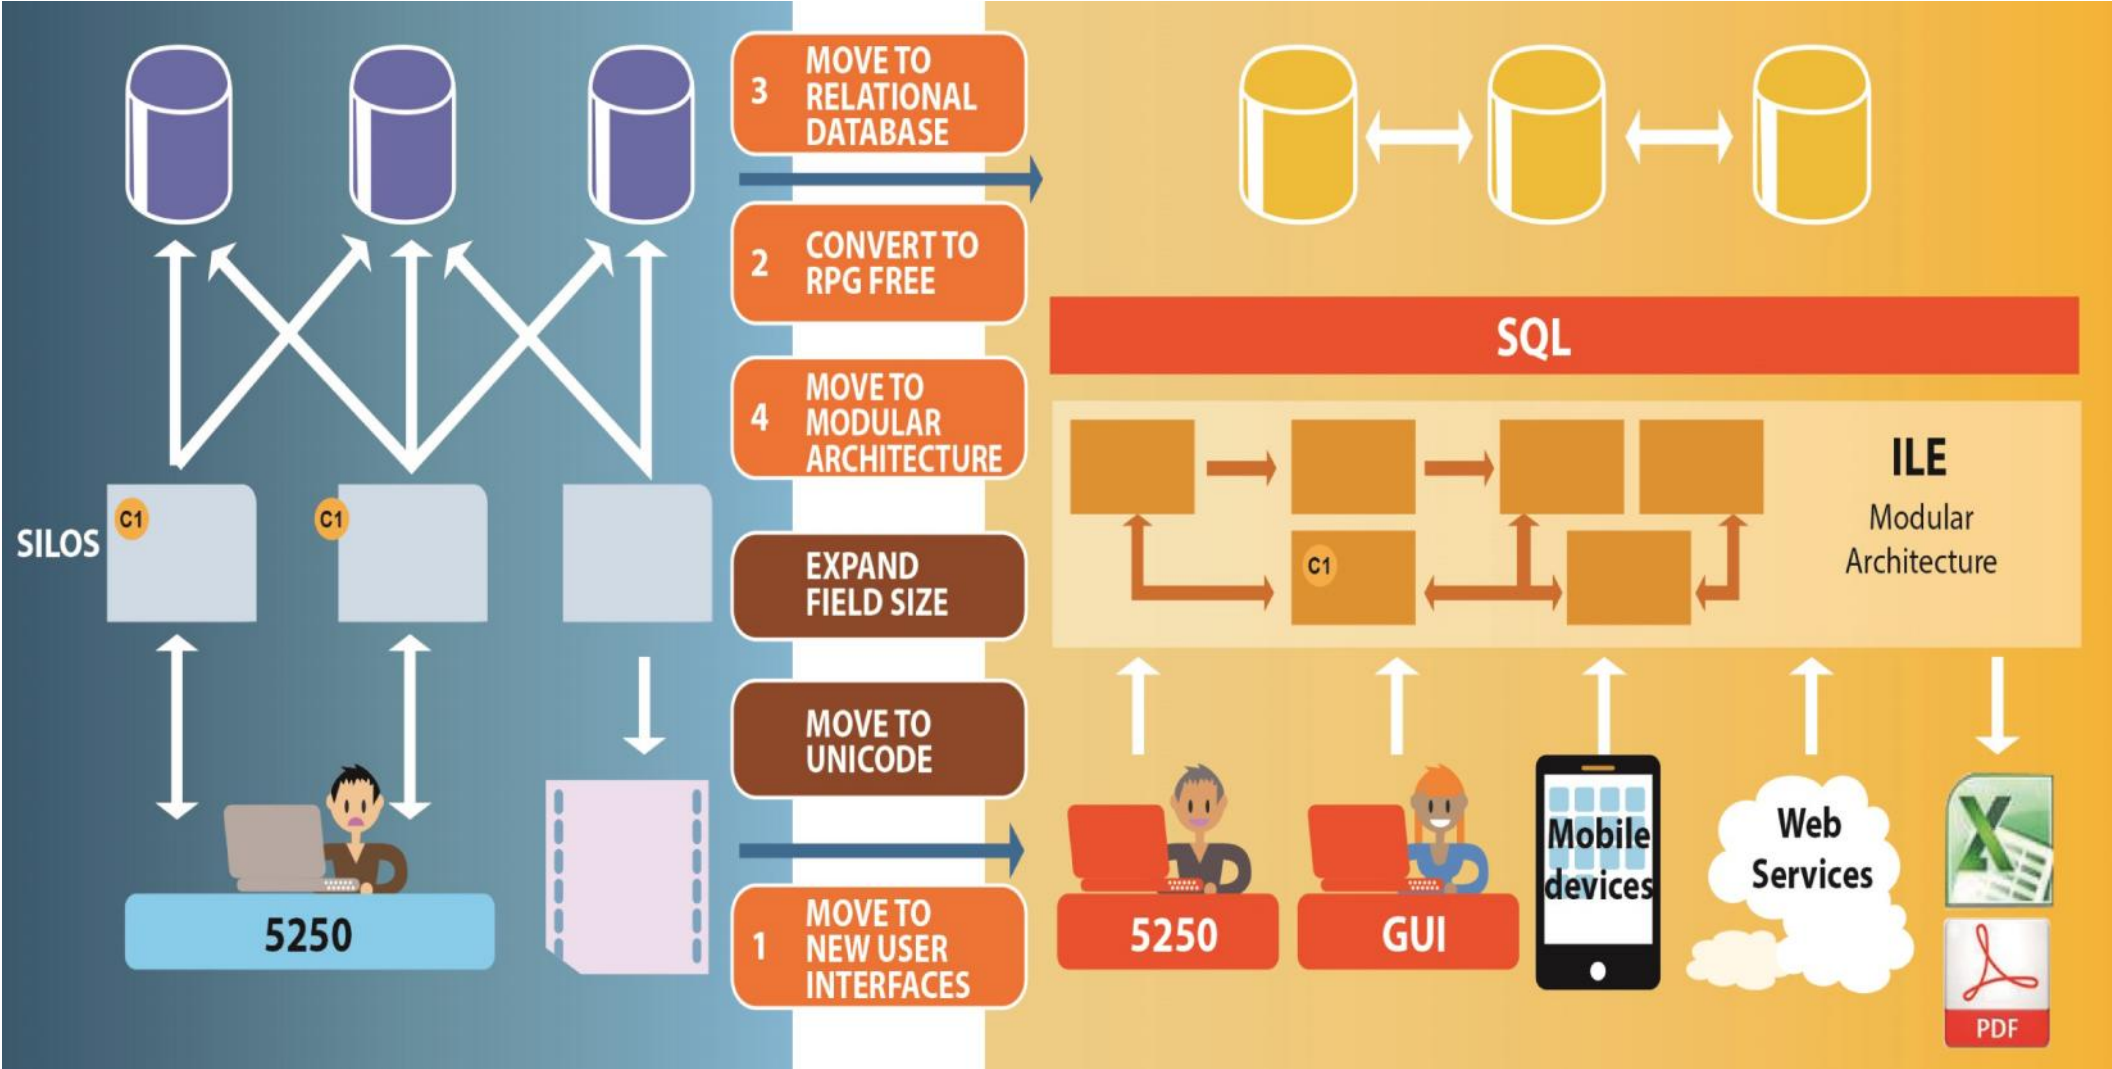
3 MOVE TO RELATIONAL DATABASE

2 CONVERT TO RPG FREE

4 MOVE TO MODULAR ARCHITECTURE

EXPAND FIELD SIZE

MOVE TO UNICODE

1 MOVE TO NEW USER INTERFACES

SILOS

C1

C1

5250

SQL

ILE

Modular Architecture

C1

5250

GUI

Mobile devices

Web Services

PDF